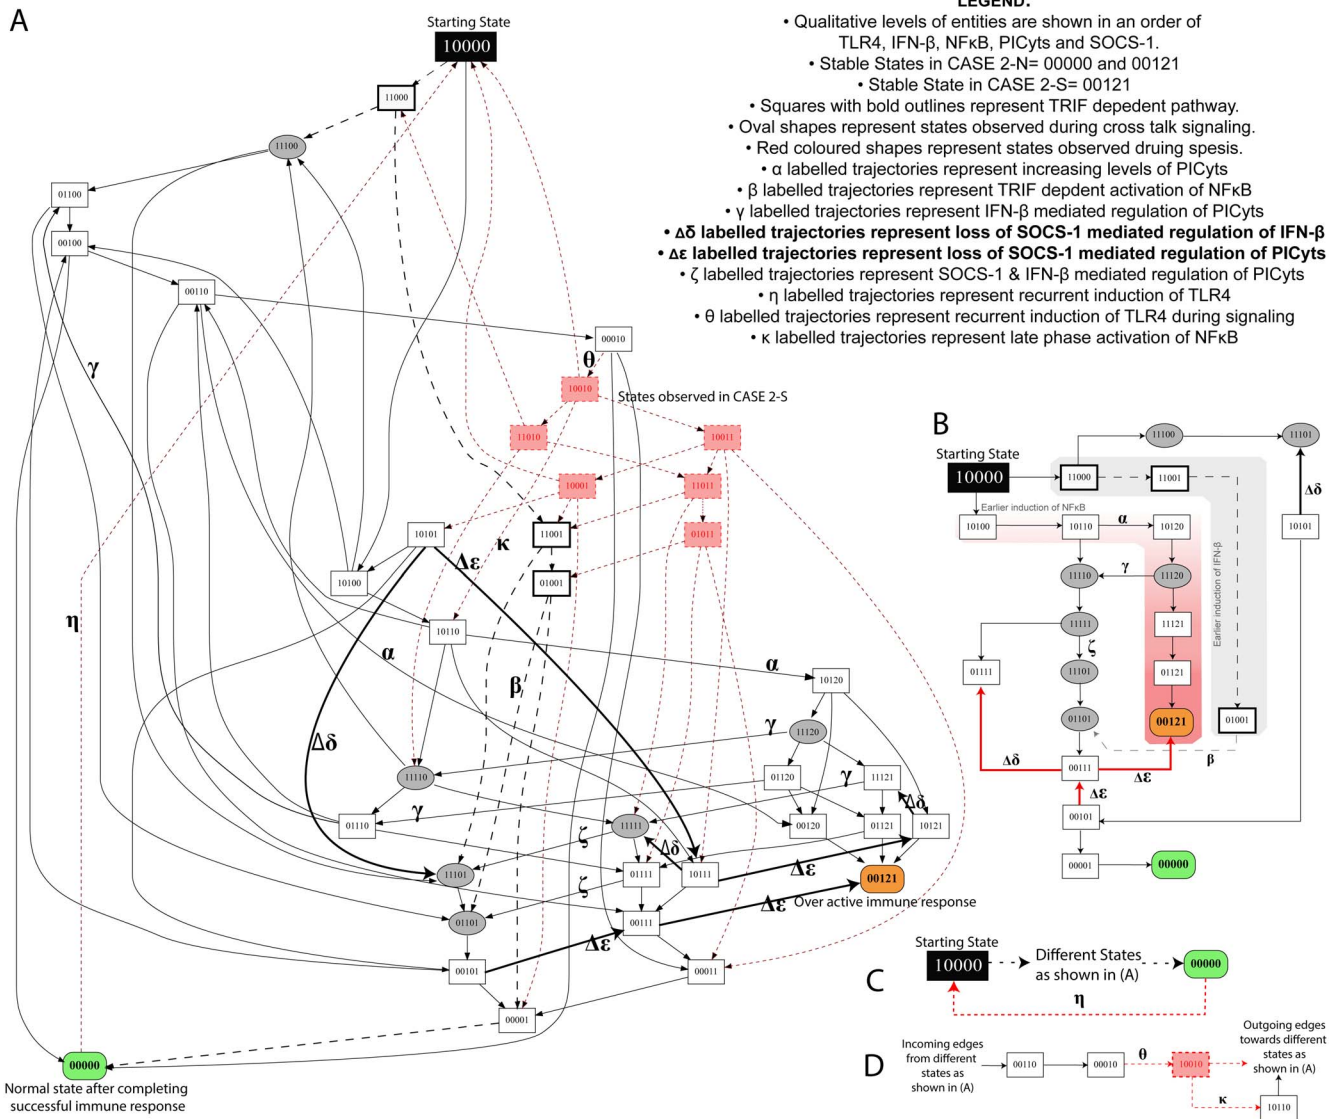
A

LEGEND:
• Qualitative levels of entities are shown in an order of TLR4, IFN-β, NFκB, PICyts and SOCS-1.
• Stable States in CASE 2-N= 00000 and 00121
• Stable State in CASE 2-S= 00121
• Squares with bold outlines represent TRIF depedent pathway.
• Oval shapes represent states observed during cross talk signaling.
• Red coloured shapes represent states observed druing spesis.
• α labelled trajectories represent increasing levels of PICyts
• β labelled trajectories represent TRIF depdent activation of NFκB
• γ labelled trajectories represent IFN-β mediated regulation of PICyts
• Δδ labelled trajectories represent loss of SOCS-1 mediated regulation of IFN-β
• Δε labelled trajectories represent loss of SOCS-1 mediated regulation of PICyts
• ζ labelled trajectories represent SOCS-1 & IFN-β mediated regulation of PICyts
• η labelled trajectories represent recurrent induction of TLR4
• θ labelled trajectories represent recurrent induction of TLR4 during signaling
• κ labelled trajectories represent late phase activation of NFκB

Starting State
10000
11000
11100
01100
00100
00110
00010
θ
10010
States observed in CASE 2-S
γ
11010
10011
10001
11011
10101
11001
01011
Δε
κ
10100
01001
η
10110
α
α
β
10120
Δδ
11120
γ
11110
01120
11121
γ
Δδ
γ
01110
11111
00120
01121
10121
ζ
Δδ
11101
01111
10111
Δε
00121
ζ
Δε
Over active immune response
00111
01101
Δε
00101
00011
00001
00000
Normal state after completing successful immune response

B
Starting State
10000
11000
11001
11100
11101
Δδ
Earlier induction of NFκB
10100
10110
α
10120
10101
γ
11110
11120
Earlier induction of IFN-β
11111
11121
ζ
01111
11101
01121
01101
00121
01001
Δδ
00111
Δε
β
Δε
00101
00001
00000

C
Starting State
10000
Different States as shown in (A)
00000
η

D
Incoming edges from different states as shown in (A)
00110
00010
θ
10010
Outgoing edges towards different states as shown in (A)
κ
10110